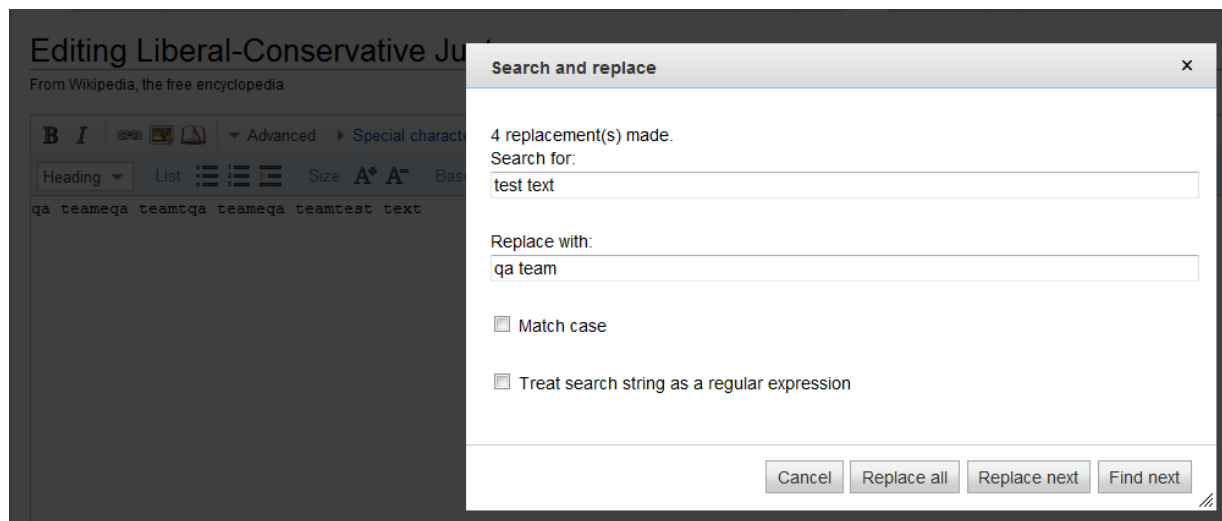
Editing Liberal-Conservative Ju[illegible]

From Wikipedia, the free encyclopedia

B I Advanced Special characte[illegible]

Heading List Size Bas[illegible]

qa teameqa teamtqa teameqa teamtest text

Search and replace

×

4 replacement(s) made.

Search for:

test text

Replace with:

qa team

Match case

Treat search string as a regular expression

Cancel Replace all Replace next Find next